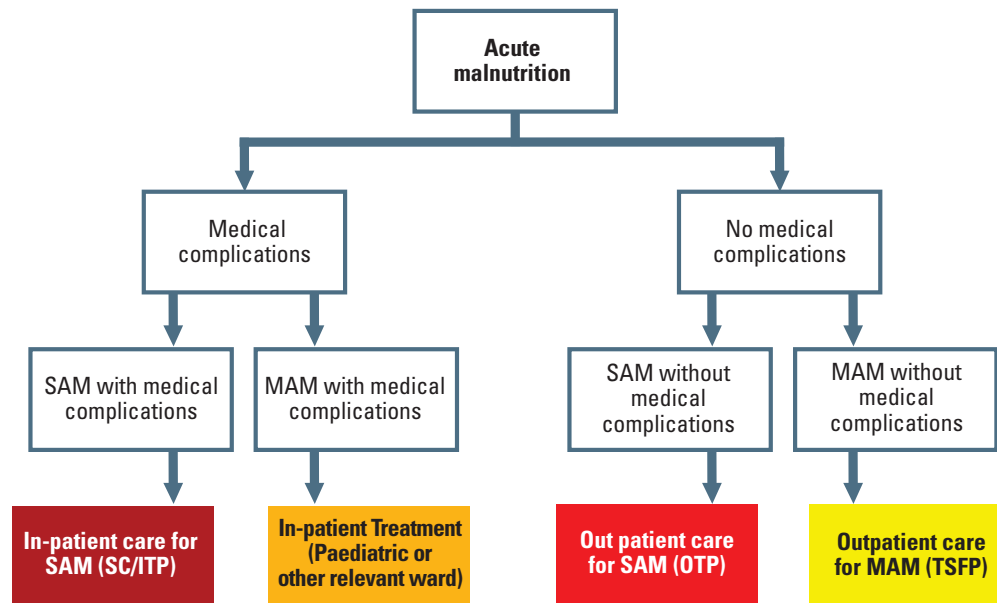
Acute malnutrition

Medical complications

No medical complications

SAM with medical complications

MAM with medical complications

SAM without medical complications

MAM without medical complications

In-patient care for SAM (SC/ITP)

In-patient Treatment (Paediatric or other relevant ward)

Out patient care for SAM (OTP)

Outpatient care for MAM (TSFP)